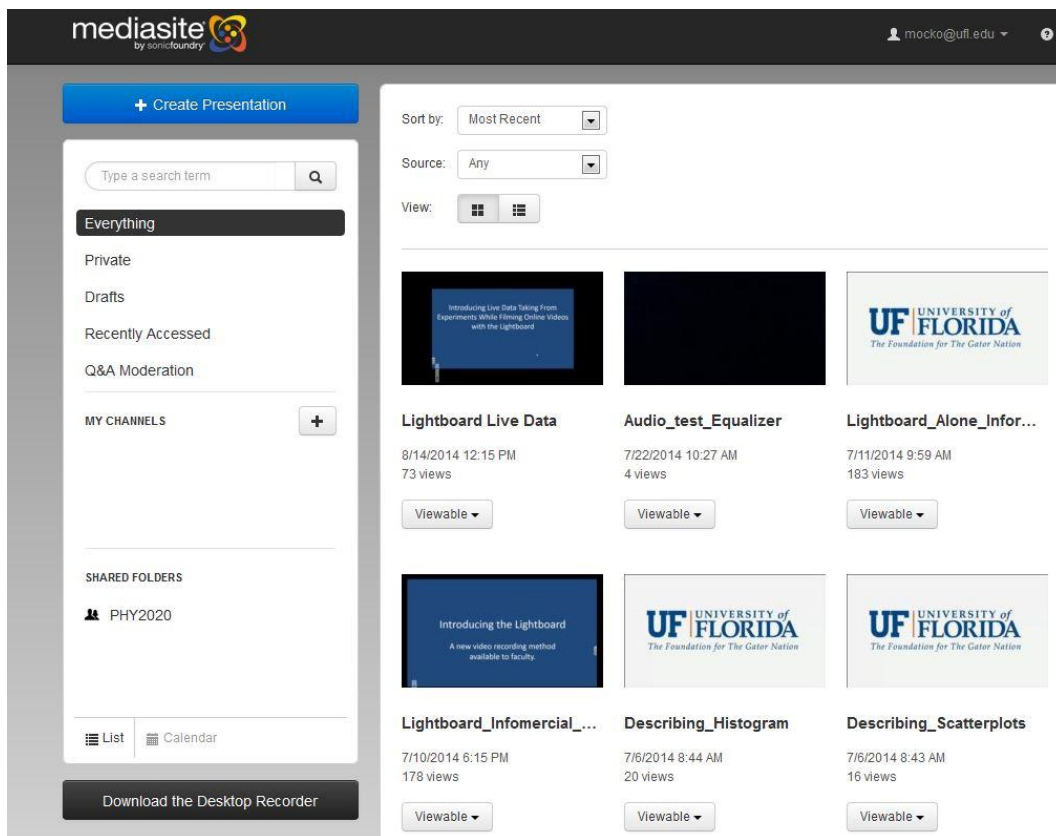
mediasite by sonicfoundry

mocko@ufl.edu

+ Create Presentation

Type a search term

Everything

Private

Drafts

Recently Accessed

Q&A Moderation

MY CHANNELS

SHARED FOLDERS

PHY2020

List

Calendar

Download the Desktop Recorder

Sort by: Most Recent

Source: Any

View:

Introducing Live Data Taking From Experiments While Filming Online Videos with the Lightboard

Lightboard Live Data

8/14/2014 12:15 PM
73 views

Viewable

Audio_test_Equalizer

7/22/2014 10:27 AM
4 views

Viewable

UF UNIVERSITY of FLORIDA
The Foundation for The Gator Nation

Lightboard_Alone_Infor...

7/11/2014 9:59 AM
183 views

Viewable

Introducing the Lightboard

A new video recording method available to faculty.

Lightboard_Infomercial_...

7/10/2014 6:15 PM
178 views

Viewable

UF UNIVERSITY of FLORIDA
The Foundation for The Gator Nation

Describing_Histogram

7/6/2014 8:44 AM
20 views

Viewable

UF UNIVERSITY of FLORIDA
The Foundation for The Gator Nation

Describing_Scatterplots

7/6/2014 8:43 AM
16 views

Viewable